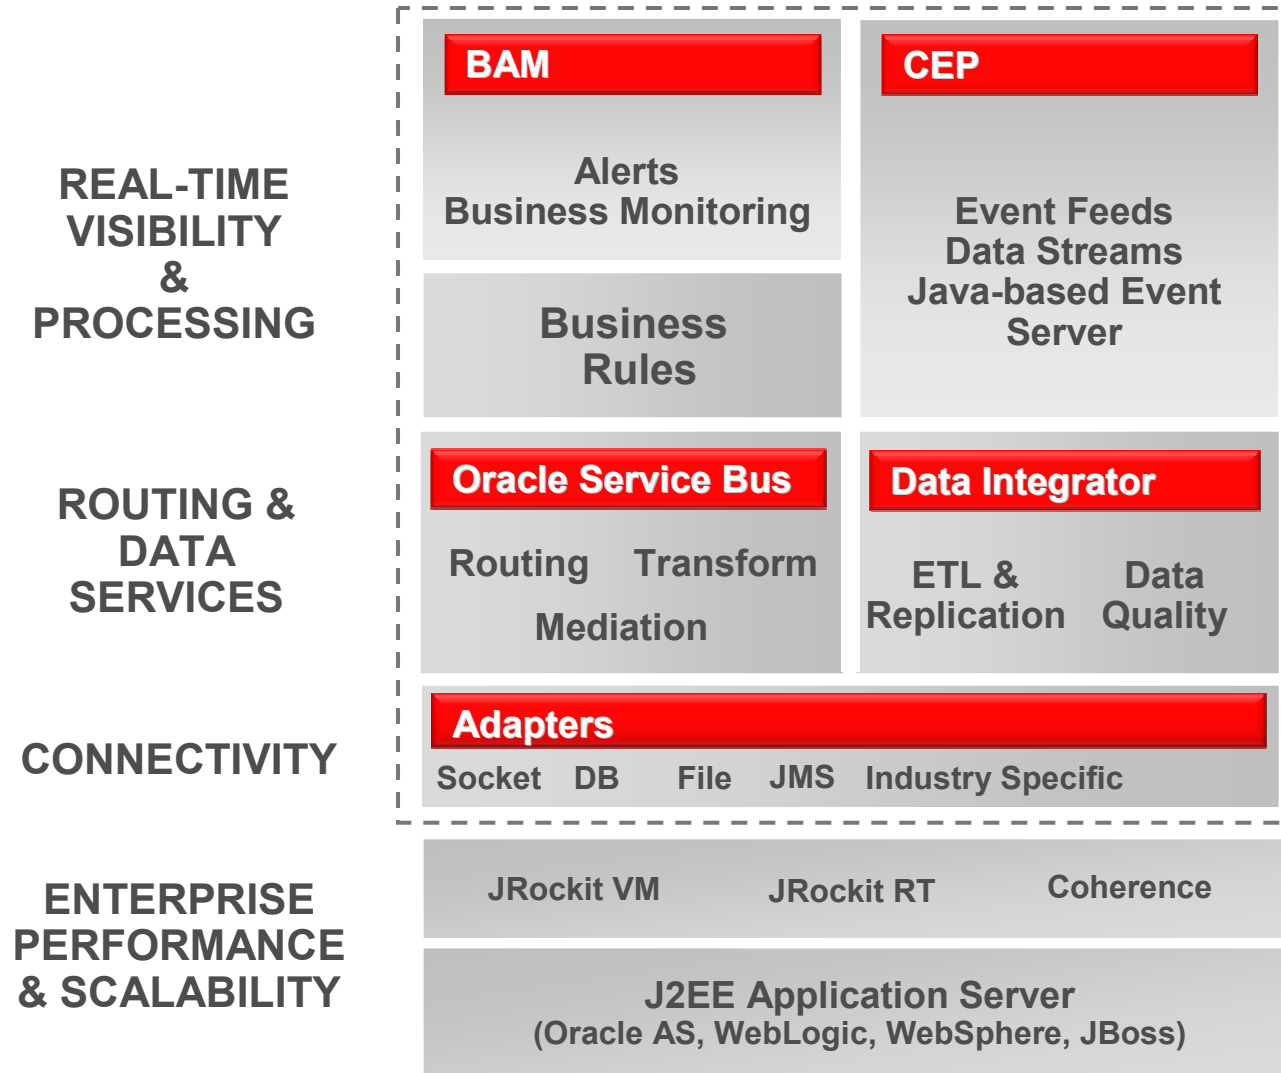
REAL-TIME VISIBILITY & PROCESSING

BAM

Alerts
Business Monitoring

CEP

Event Feeds
Data Streams
Java-based Event Server

Business Rules

ROUTING & DATA SERVICES

Oracle Service Bus

Routing Transform

Mediation

Data Integrator

ETL & Replication

Data Quality

CONNECTIVITY

Adapters

Socket DB File JMS Industry Specific

ENTERPRISE PERFORMANCE & SCALABILITY

JRockit VM JRockit RT Coherence

J2EE Application Server
(Oracle AS, WebLogic, WebSphere, JBoss)